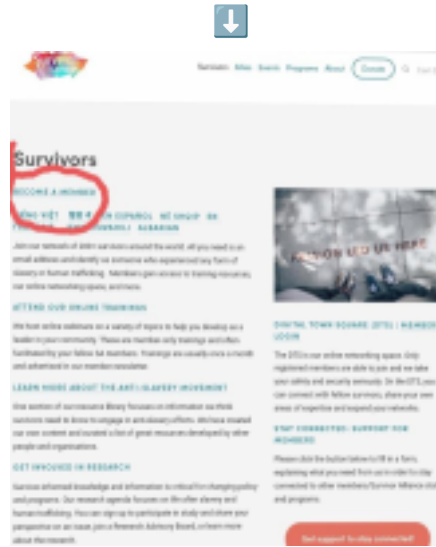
Survivors Allies Events Programs About Donate

Survivors

BECOME A MEMBER

TIẾNG VIỆT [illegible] ESPAÑOL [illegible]

Join our network of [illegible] survivors around the world. All you need is an email address and identify as someone who experienced any form of slavery or human trafficking. Members gain access to training resources, our online networking space, and more.

ATTEND OUR ONLINE TRAININGS

We host online webinars on a variety of topics to help you develop as a leader in your community. These are member only trainings and often facilitated by your fellow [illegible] members. Trainings are usually once a month and advertised in our member newsletter.

LEARN MORE ABOUT THE ANTI-SLAVERY MOVEMENT

One section of our resource library focuses on information we think survivors need to know to engage in anti-slavery efforts. We have created our own content and curated a list of great resources developed by other people and organizations.

GET INVOLVED IN RESEARCH

Survivor-informed knowledge and information is critical for changing policy and programs. Our research agenda focuses on life after slavery and human trafficking. You can sign up to participate in study and share your perspective on an issue, join a Research Advisory Board, or learn more about the research.

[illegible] US HERE

DIGITAL TOWN SQUARE (DTS) : MEMBER LOGIN

The DTS is our online networking space. Only registered members are able to join and we take your safety and security seriously. On the DTS you can connect with fellow survivors, share your own areas of expertise and expand your networks.

STAY CONNECTED: SUPPORT FOR MEMBERS

Please click the button below to fill in a form, explaining what you need from us in order to stay connected to other members/Survivor Alliance staff and programs.

Get support to stay connected!